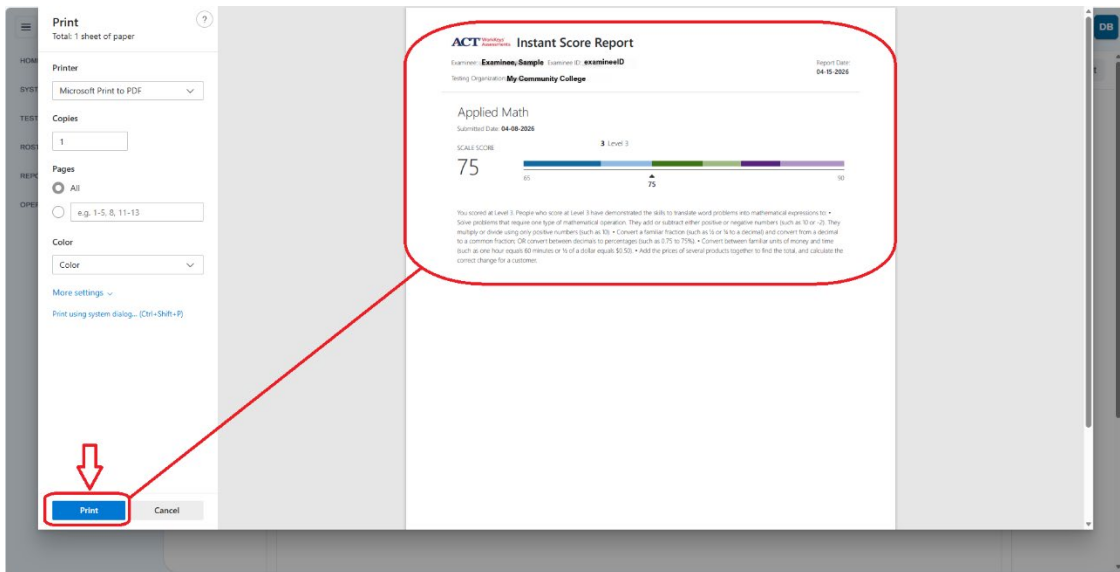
Print
Total: 1 sheet of paper

?

Printer
Microsoft Print to PDF

Copies
1

Pages
All
e.g. 1-5, 8, 11-13

Color
Color

More settings

Print using system dialog... (Ctrl+Shift+P)

Print
Cancel

HOM
SYST
TEST
ROST
REPO
OPER

DB

ACT WorkKeys Assessments Instant Score Report

Examinee: Examinee, Sample Examinee ID: examineeID
Testing Organization: My Community College

Report Date:
04-15-2026

Applied Math
Submitted Date: 04-08-2026

SCALE SCORE
75

3 Level 3

65
75
90

You scored at Level 3. People who score at Level 3 have demonstrated the skills to translate word problems into mathematical expressions to: • Solve problems that require one type of mathematical operation. They add or subtract either positive or negative numbers (such as 10 or -2). They multiply or divide using only positive numbers (such as 10). • Convert a familiar fraction (such as ½ or ¼ to a decimal) and convert from a decimal to a common fraction; OR convert between decimals to percentages (such as 0.75 to 75%). • Convert between familiar units of money and time (such as one hour equals 60 minutes or ½ of a dollar equals $0.50). • Add the prices of several products together to find the total, and calculate the correct change for a customer.